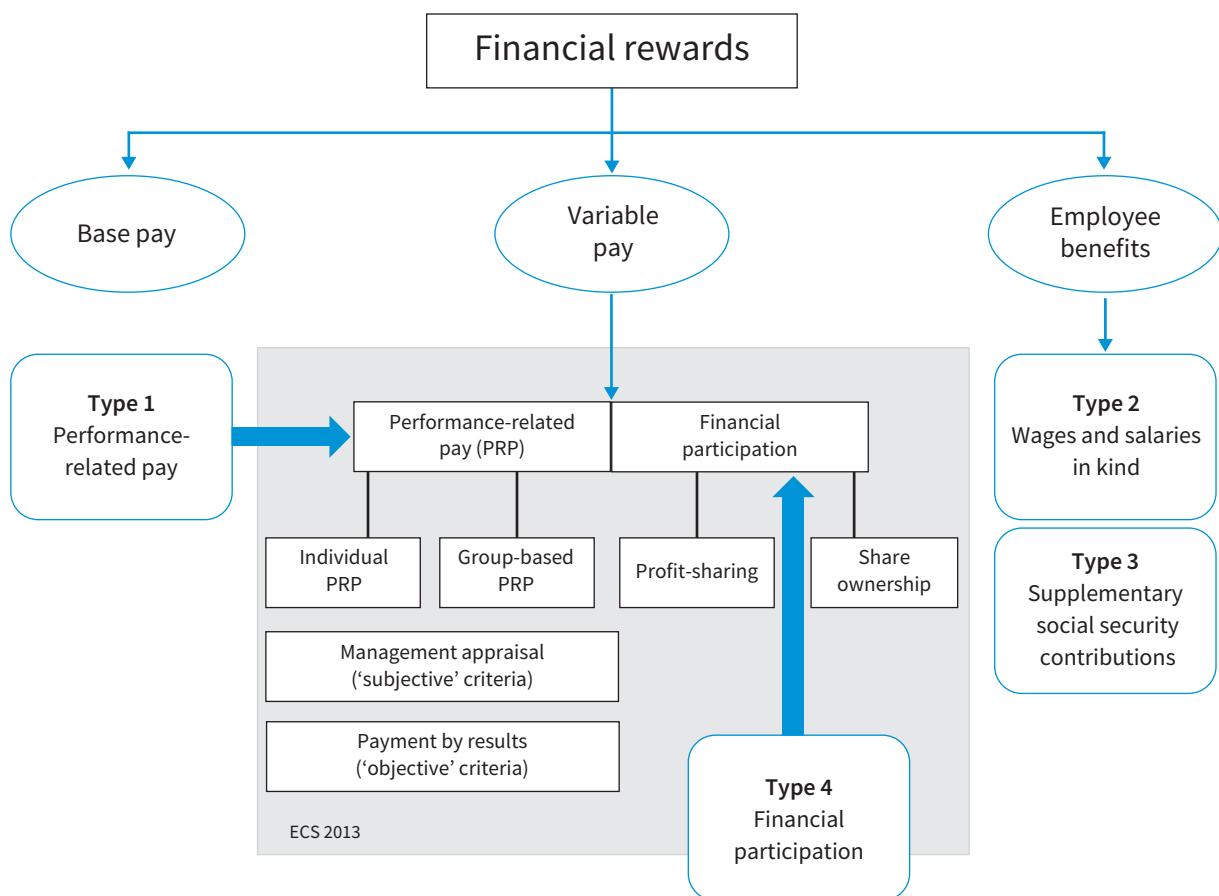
Financial rewards

Base pay

Variable pay

Employee benefits

**Type 1**
Performance-related pay

Performance-related pay (PRP)

Financial participation

**Type 2**
Wages and salaries in kind

Individual PRP

Group-based PRP

Profit-sharing

Share ownership

**Type 3**
Supplementary social security contributions

Management appraisal ('subjective' criteria)

Payment by results ('objective' criteria)

ECS 2013

**Type 4**
Financial participation